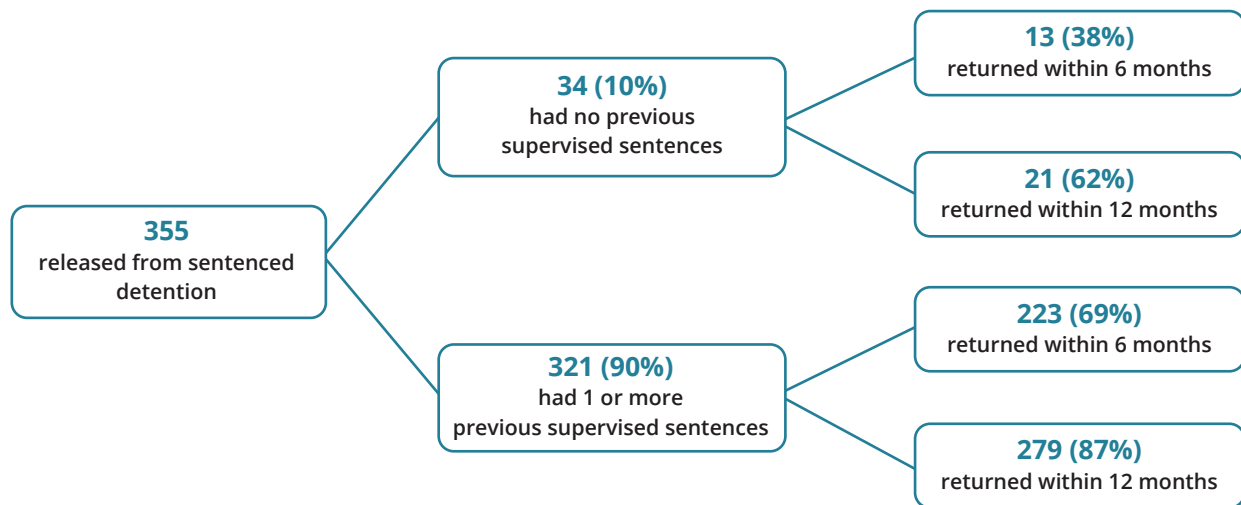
355
released from sentenced detention

34 (10%)
had no previous supervised sentences

13 (38%)
returned within 6 months

21 (62%)
returned within 12 months

321 (90%)
had 1 or more previous supervised sentences

223 (69%)
returned within 6 months

279 (87%)
returned within 12 months